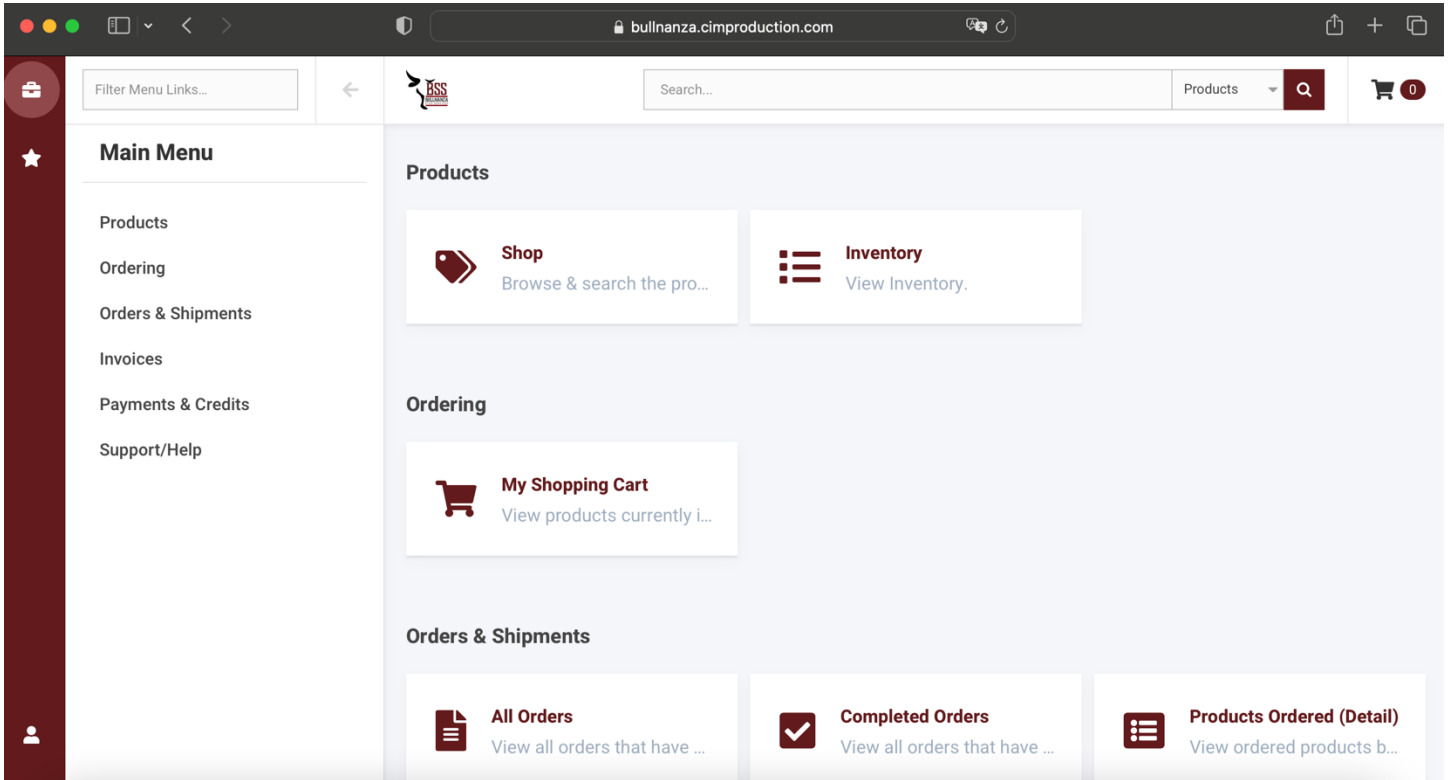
bullnanza.cimproduction.com

Filter Menu Links...

BSS BULLNANZA

Search...

Products

0

Main Menu

Products

Ordering

Orders & Shipments

Invoices

Payments & Credits

Support/Help

Products

Shop
Browse & search the pro...

Inventory
View Inventory.

Ordering

My Shopping Cart
View products currently i...

Orders & Shipments

All Orders
View all orders that have ...

Completed Orders
View all orders that have ...

Products Ordered (Detail)
View ordered products b...